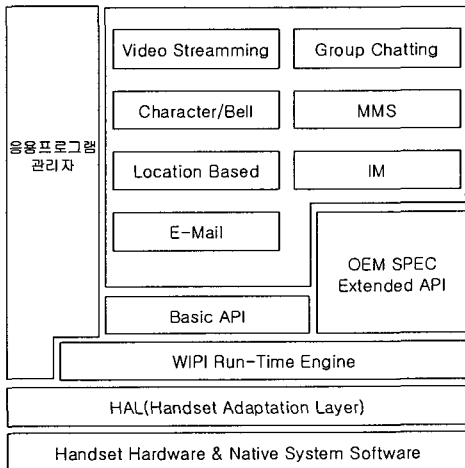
응용프로그램 관리자

Video Streamming

Group Chatting

Character/Bell

MMS

Location Based

IM

E-Mail

OEM SPEC Extended API

Basic API

WIPI Run-Time Engine

HAL(Handset Adaptation Layer)

Handset Hardware & Native System Software